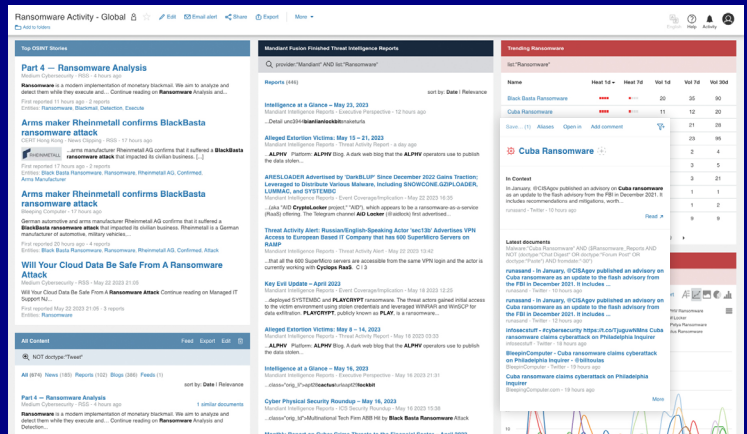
Ransomware Activity - Global
Edit Email alert Share Export More
Add to folders
Help Activity

Top OSINT Stories

Part 4 — Ransomware Analysis
Medium Cybersecurity · RSS · 4 hours ago
Ransomware is a modern implementation of monetary blackmail. We aim to analyze and detect them while they execute and... Continue reading on Ransomware Analysis and...
First reported 11 hours ago · 2 reports
Entities: Ransomware, Blackmail, Detection, Execute

Arms maker Rheinmetall confirms BlackBasta ransomware attack
CERT Hong Kong · News Clipping · RSS · 4 hours ago
...arms manufacturer Rheinmetall AG confirms that it suffered a BlackBasta ransomware attack that impacted its civilian business. [...]
First reported 17 hours ago · 2 reports
Entities: Black Basta Ransomware, Ransomware, Rheinmetall AG, Confirmed, Arms Manufacturer

Arms maker Rheinmetall confirms BlackBasta ransomware attack
Bleeping Computer · 17 hours ago
German automotive and arms manufacturer Rheinmetall AG confirms that it suffered a BlackBasta ransomware attack that impacted its civilian business. Rheinmetall is a German manufacturer of automotive, military vehicles...
First reported 20 hours ago · 4 reports
Entities: Black Basta Ransomware, Ransomware, Rheinmetall AG, Confirmed, Attack

Will Your Cloud Data Be Safe From A Ransomware Attack
Medium Cybersecurity · RSS · May 22 2023 21:00
Will Your Cloud Data Be Safe From A Ransomware Attack Continue reading on Managed IT Support NJ...
First reported May 22 2023 21:05 · 3 reports
Entities: Ransomware

All Content
Feed Export Edit
NOT doctype:"Tweet"
All (974) News (160) Reports (102) Blogs (366) Feeds (1)
sort by: Date | Relevance
Part 4 — Ransomware Analysis
Medium Cybersecurity · RSS · 4 hours ago
1 similar documents
Ransomware is a modern implementation of monetary blackmail. We aim to analyze and detect them while they execute and... Continue reading on Ransomware Analysis and Detection...

Mandiant Fusion Finished Threat Intelligence Reports
provider:"Mandiant" AND list:"Ransomware"
Reports (446)
sort by: Date | Relevance
Intelligence at a Glance – May 23, 2023
Mandiant Intelligence Reports · Executive Perspective · 12 hours ago
...Detail unc2844/brianlanelockbit/dataleaks
Alleged Extortion Victims: May 15 – 21, 2023
Mandiant Intelligence Reports · Threat Activity Report · A day ago
...ALPHV Platform: ALPHV Blog. A dark web blog that the ALPHV operators use to publish the data stolen...
ARESLOADER Advertised by 'DarkBLUP' Since December 2022 Gains Traction; Leveraged to Distribute Various Malware, Including SNOWCONE.GZIPLOADER, LUMMAC, and SYSTEMBC
Mandiant Intelligence Reports · Event Coverage/Implication · May 22 2023 16:20
...(aka "AIO CryptoLocker project," "AIO"), which appears to be a ransomware as-a-service (RaaS) offering. The Telegram channel AiO Locker (@aiolock) first advertised...
Threat Activity Alert: Russian/English-Speaking Actor 'sec13b' Advertises VPN Access to European Based IT Company that has 600 SuperMicro Servers on RAMP
Mandiant Intelligence Reports · Threat Activity Alert · May 19 2023 ...
...that all the 600 SuperMicro servers are accessible from the same VPN login and the actor is currently working with Cyclops RaaS. C1 3
Key Evil Update – April 2023
Mandiant Intelligence Reports · Event Coverage/Implication · May 18 2023 ...
...deployed SYSTEMBC and PLAYCRYPT ransomware. The threat actors gained initial access to the victim environment using stolen credentials and leveraged WINRAR and WinSCP for data exfiltration. PLAYCRYPT, publicly known as PLAY, is a ransomware...
Alleged Extortion Victims: May 8 – 14, 2023
Mandiant Intelligence Reports · Threat Activity Report · May 16 2023 ...
...ALPHV Platform: ALPHV Blog. A dark web blog that the ALPHV operators use to publish the data stolen...
Intelligence at a Glance – May 16, 2023
Mandiant Intelligence Reports · Executive Perspective · May 16 2023 21:31
...class="orig_tt">apt28/cactus/unc4297/lockbit
Cyber Physical Security Roundup – May 16, 2023
Mandiant Intelligence Reports · ICS Security Roundup · May 16 2023 ...
...class="orig_tt">Multinational Tech Firm ABB Hit by Black Basta Ransomware Attack

Trending Ransomware
list:"Ransomware"
| Name | Heat 1d | Heat 7d | Vol 1d | Vol 7d | Vol 30d |
|---|---|---|---|---|---|
| Black Basta Ransomware | | | 20 | 25 | 90 |
| Cuba Ransomware | | | 11 | 12 | 20 |

Save... (1) Aliases Open in Add comment
Cuba Ransomware
In Context
In January, @CISAgov published an advisory on Cuba ransomware as an update to the flash advisory from the FBI in December 2021. It includes recommendations and mitigations, worth...
runasand · Twitter · 10 hours ago
Read
Latest documents
Malware:"Cuba Ransomware" AND @Ransomware_Reports AND NOT (doctype:"Chat Digest" OR doctype:"Forum Post" OR doctype:"Paste") AND fromdate:"-30"
runasand - In January, @CISAgov published an advisory on Cuba ransomware as an update to the flash advisory from the FBI in December 2021. It includes ...
runasand · Twitter · 10 hours ago
infosecstuff - #cybersecurity https://t.co/TJugueNMms Cuba ransomware claims cyberattack on Philadelphia Inquirer - @billtoulas
infosecstuff · Twitter · 12 hours ago
BleepinComputer - Cuba ransomware claims cyberattack on Philadelphia Inquirer
BleepinComputer · Twitter · 12 hours ago
Cuba ransomware claims cyberattack on Philadelphia Inquirer
BleepingComputer.com · 13 hours ago
More